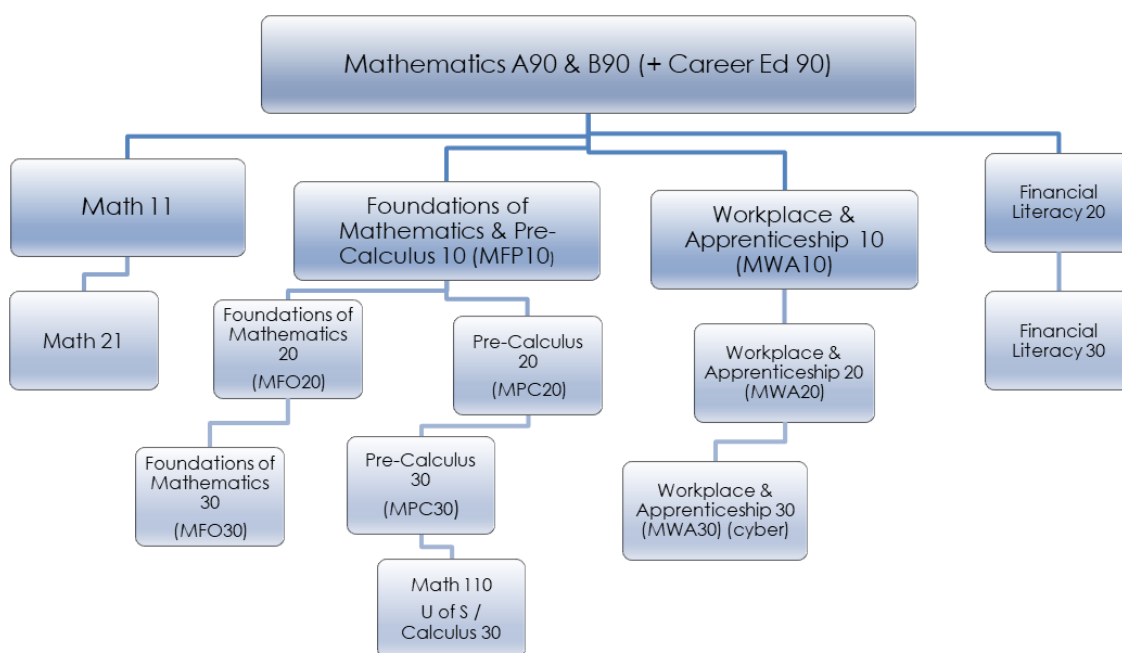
Mathematics A90 & B90 (+ Career Ed 90)

Math 11

Math 21

Foundations of Mathematics & Pre-Calculus 10 (MFP10)

Foundations of Mathematics 20 (MFO20)

Foundations of Mathematics 30 (MFO30)

Pre-Calculus 20 (MPC20)

Pre-Calculus 30 (MPC30)

Math 110 U of S / Calculus 30

Workplace & Apprenticeship 10 (MWA10)

Workplace & Apprenticeship 20 (MWA20)

Workplace & Apprenticeship 30 (MWA30) (cyber)

Financial Literacy 20

Financial Literacy 30